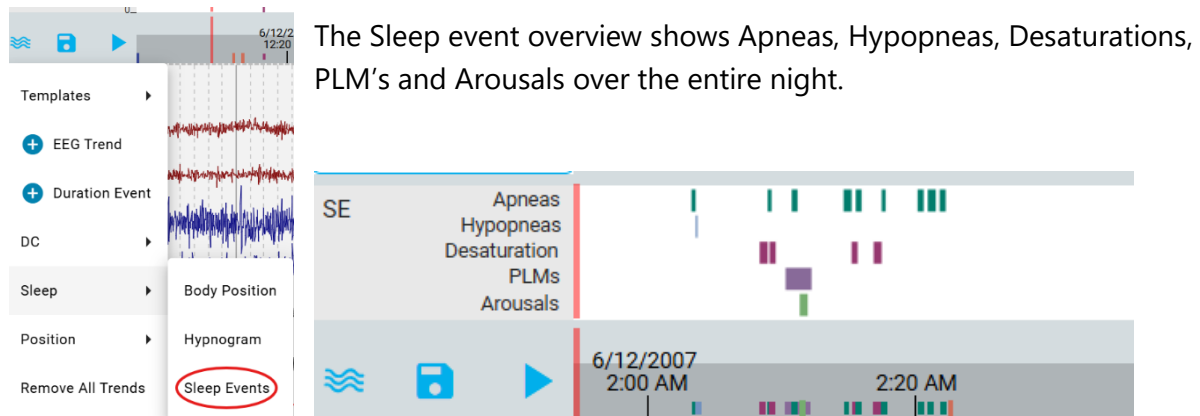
6/12/2
12:20

Templates
EEG Trend
Duration Event
DC
Sleep
Position
Remove All Trends

Body Position
Hypnogram
Sleep Events

The Sleep event overview shows Apneas, Hypopneas, Desaturations, PLM’s and Arousals over the entire night.

SE
Apneas
Hypopneas
Desaturation
PLMs
Arousals

6/12/2007
2:00 AM
2:20 AM